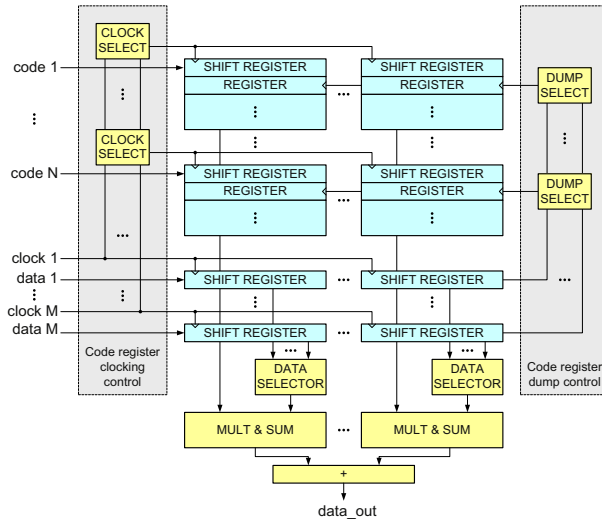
CLOCK SELECT

code 1

SHIFT REGISTER
REGISTER

SHIFT REGISTER
REGISTER

DUMP SELECT

CLOCK SELECT

code N

SHIFT REGISTER
REGISTER

SHIFT REGISTER
REGISTER

DUMP SELECT

clock 1
data 1

SHIFT REGISTER

SHIFT REGISTER

clock M
data M

SHIFT REGISTER

SHIFT REGISTER

Code register clocking control

DATA SELECTOR

DATA SELECTOR

Code register dump control

MULT & SUM

MULT & SUM

+

data_out